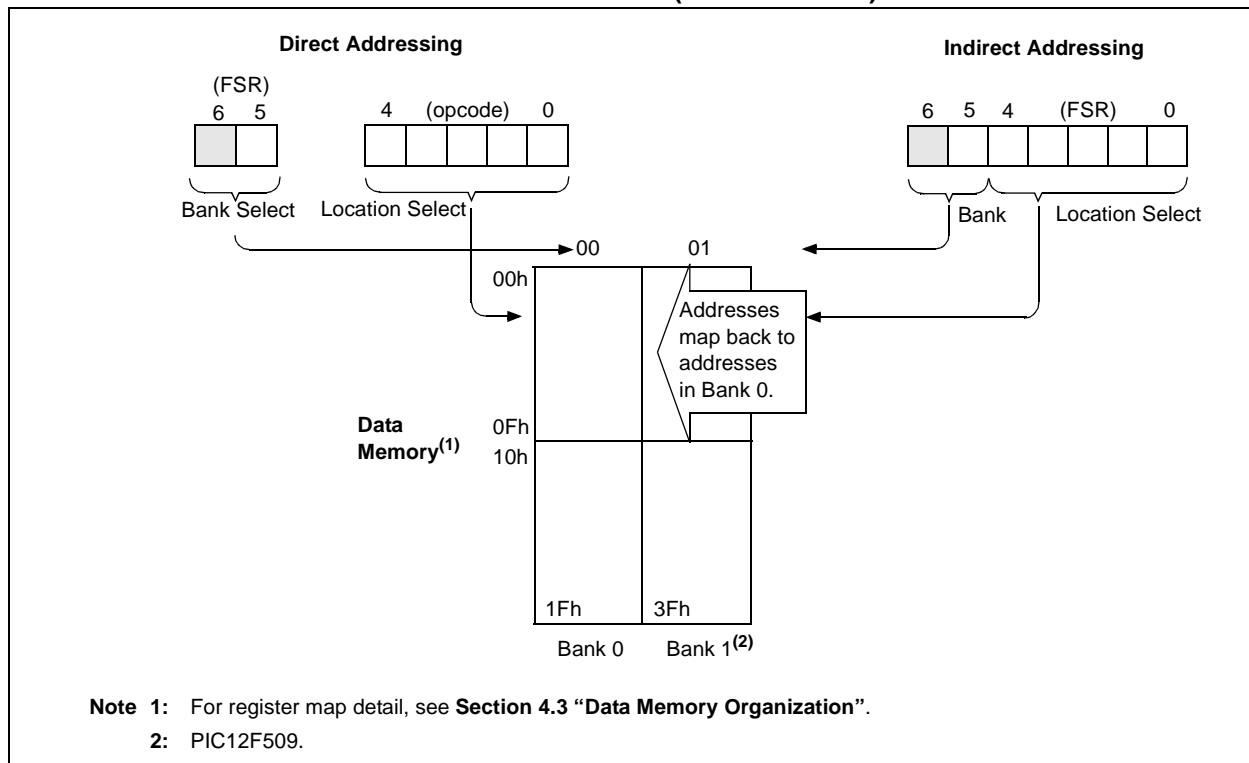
Direct Addressing

(FSR)
6 5

4 (opcode) 0

Bank Select Location Select

Indirect Addressing

6 5 4 (FSR) 0

Bank Location Select

00 01

00h

Addresses map back to addresses in Bank 0.

Data Memory$^{(1)}$

0Fh
10h

1Fh 3Fh

Bank 0 Bank 1$^{(2)}$

Note 1: For register map detail, see Section 4.3 "Data Memory Organization".

2: PIC12F509.